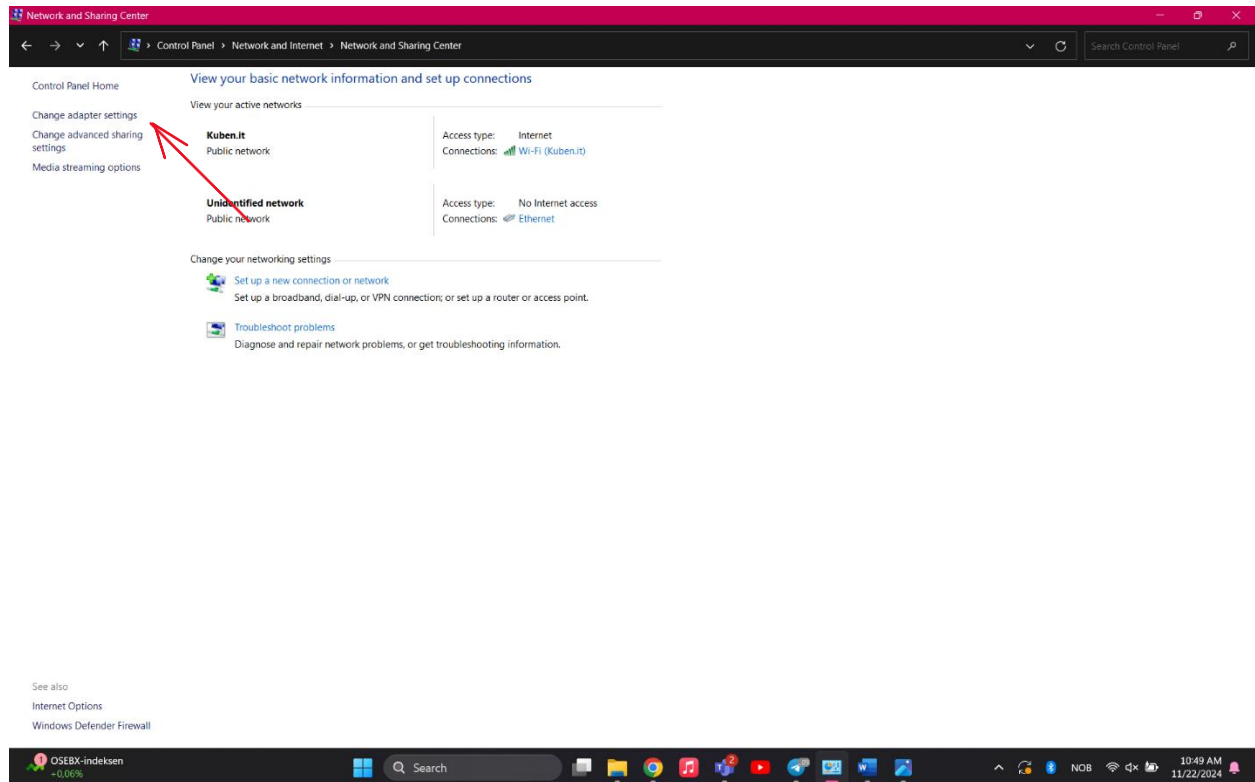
Network and Sharing Center

Control Panel > Network and Internet > Network and Sharing Center

Search Control Panel

Control Panel Home

Change adapter settings

Change advanced sharing settings

Media streaming options

View your basic network information and set up connections

View your active networks

Kuben.it
Public network

Access type: Internet
Connections: Wi-Fi (Kuben.it)

Unidentified network
Public network

Access type: No Internet access
Connections: Ethernet

Change your networking settings

Set up a new connection or network
Set up a broadband, dial-up, or VPN connection; or set up a router or access point.

Troubleshoot problems
Diagnose and repair network problems, or get troubleshooting information.

See also

Internet Options

Windows Defender Firewall

OSEBX-indeksen
+0,06%

Search

NOB

10:49 AM
11/22/2024